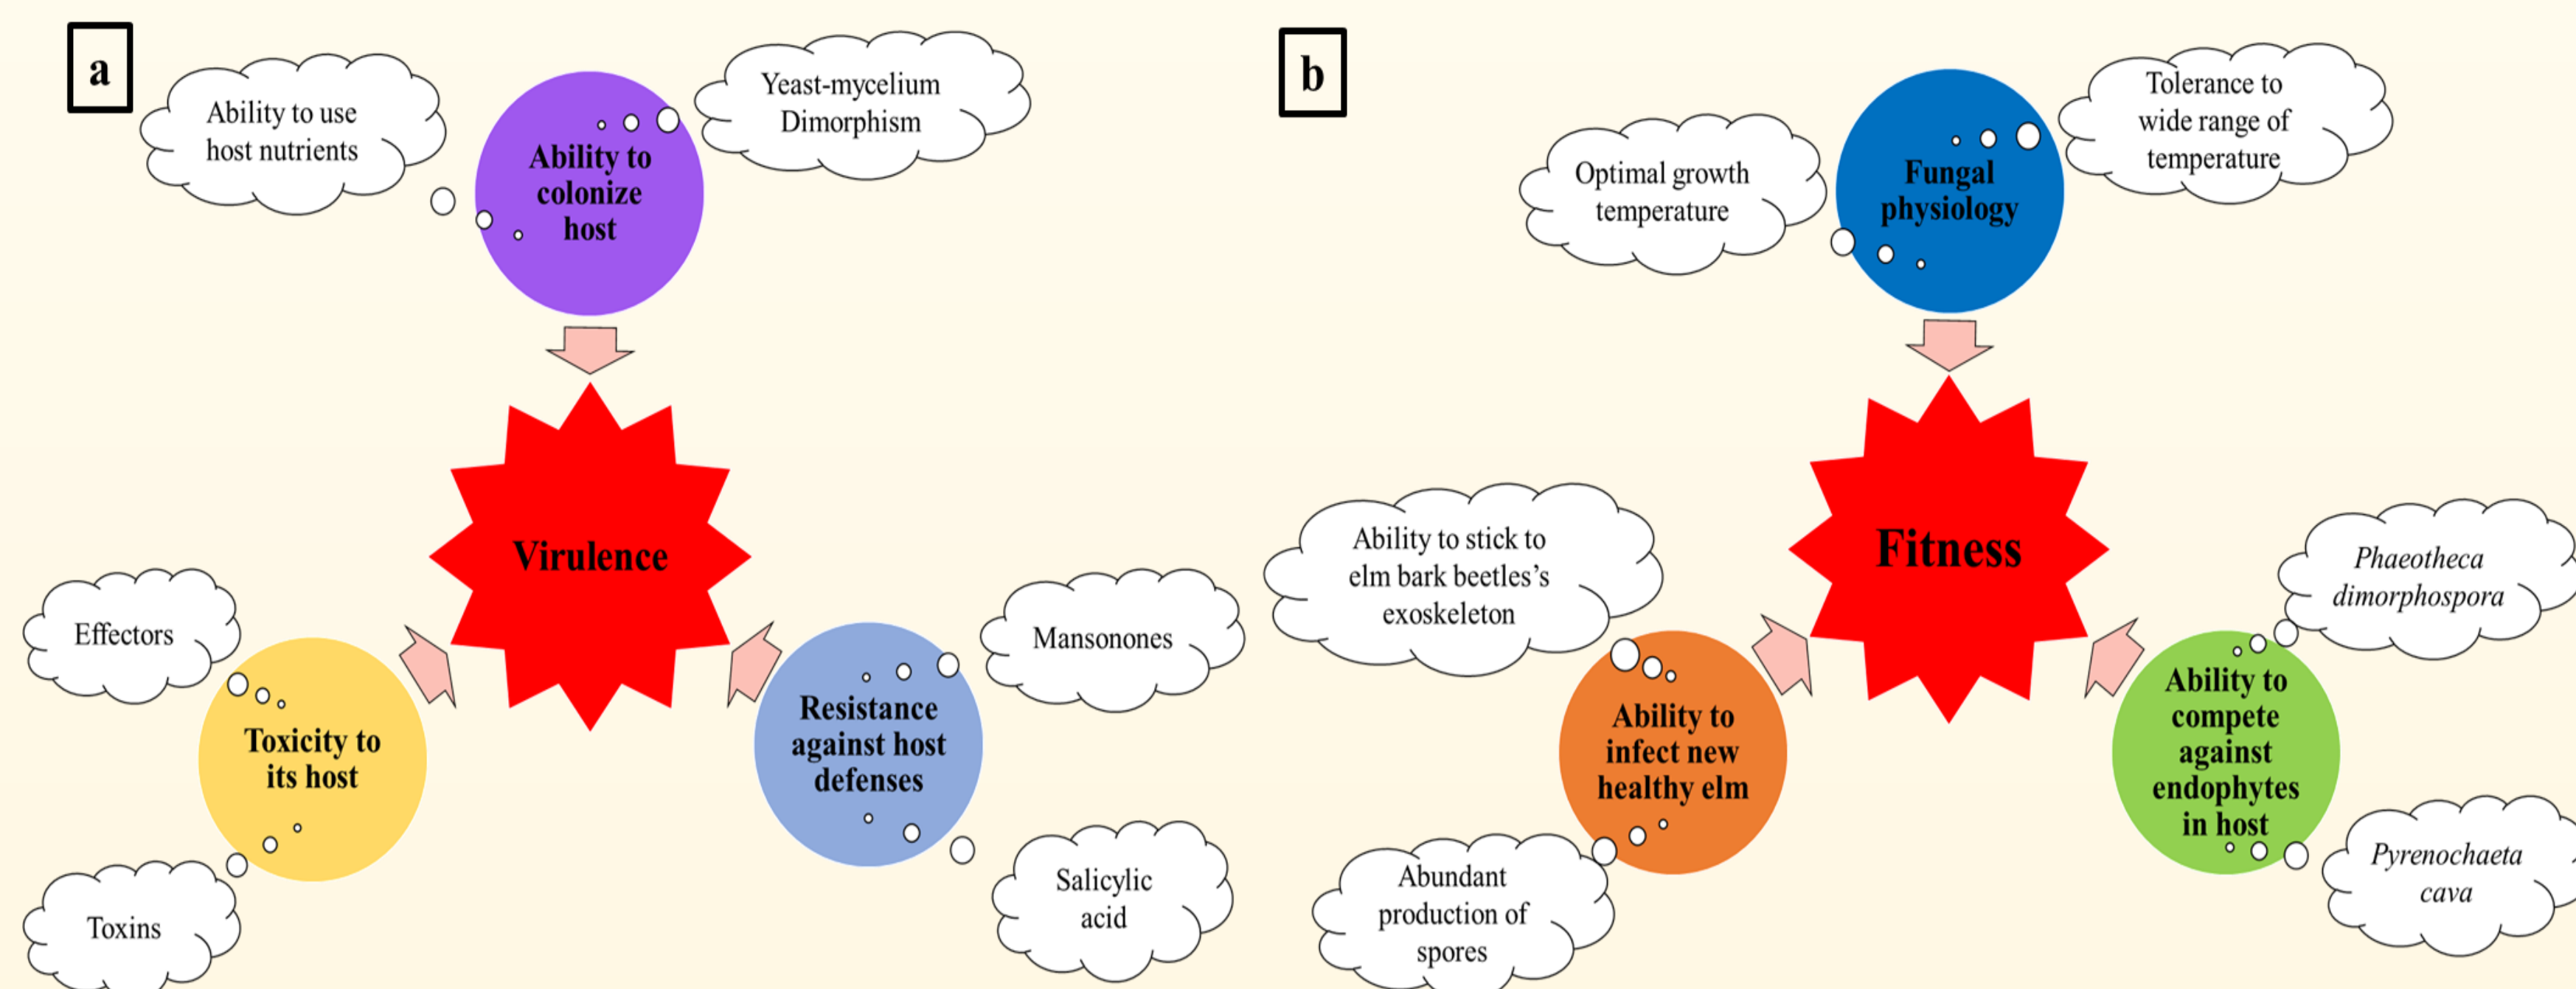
a

Ability to use host nutrients

Ability to colonize host

Yeast-mycelium Dimorphism

Virulence

Effectors

Toxicity to its host

Toxins

Resistance against host defenses

Mansonones

Salicylic acid

b

Optimal growth temperature

Fungal physiology

Tolerance to wide range of temperature

Fitness

Ability to stick to elm bark beetles's exoskeleton

Ability to infect new healthy elm

Abundant production of spores

Phaeotheca dimorphospora

Ability to compete against endophytes in host

Pyrenochaeta cava